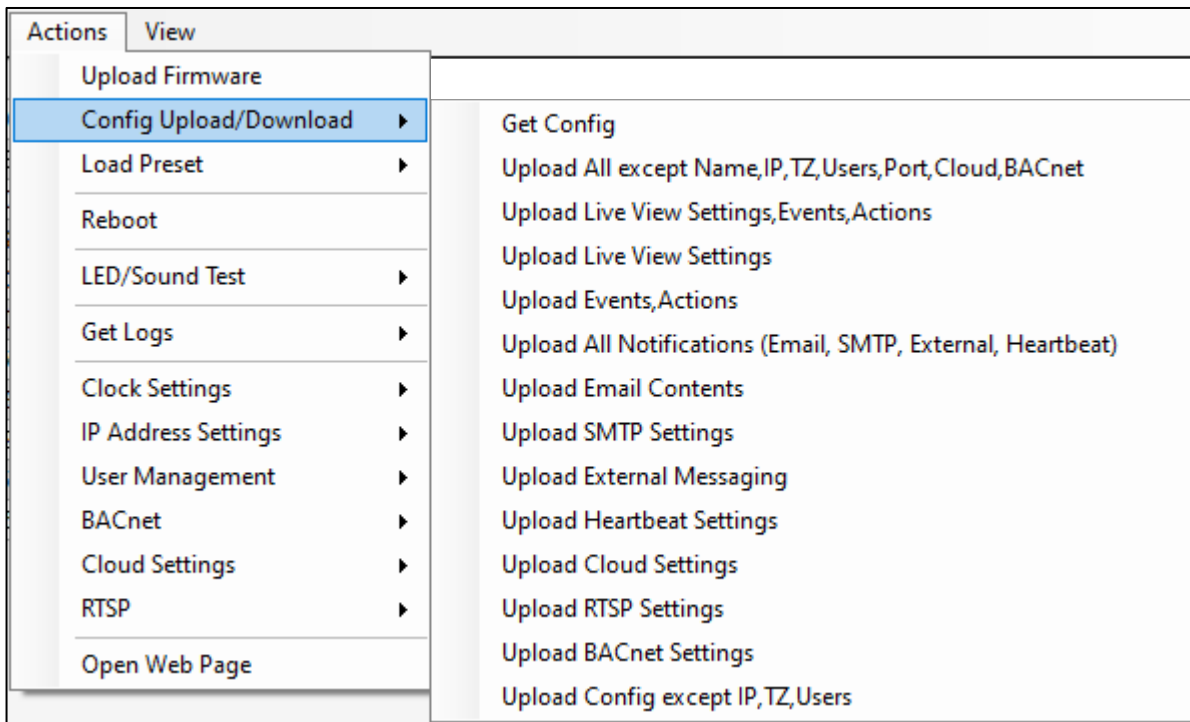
Actions View

Upload Firmware
Config Upload/Download
Load Preset
Reboot
LED/Sound Test
Get Logs
Clock Settings
IP Address Settings
User Management
BACnet
Cloud Settings
RTSP
Open Web Page

Get Config
Upload All except Name,IP,TZ,Users,Port,Cloud,BACnet
Upload Live View Settings,Events,Actions
Upload Live View Settings
Upload Events,Actions
Upload All Notifications (Email, SMTP, External, Heartbeat)
Upload Email Contents
Upload SMTP Settings
Upload External Messaging
Upload Heartbeat Settings
Upload Cloud Settings
Upload RTSP Settings
Upload BACnet Settings
Upload Config except IP,TZ,Users